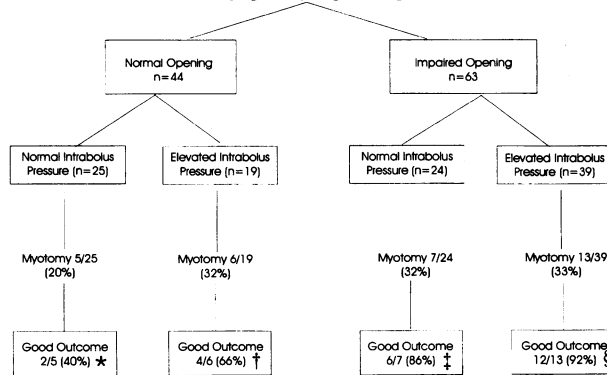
Normal Opening
n=44

Impaired Opening
n=63

Normal Intrabolus Pressure (n=25)

Elevated Intrabolus Pressure (n=19)

Normal Intrabolus Pressure (n=24)

Elevated Intrabolus Pressure (n=39)

Myotomy 5/25 (20%)

Myotomy 6/19 (32%)

Myotomy 7/24 (32%)

Myotomy 13/39 (33%)

Good Outcome 2/5 (40%) ★

Good Outcome 4/6 (66%) †

Good Outcome 6/7 (86%) ‡

Good Outcome 12/13 (92%) §